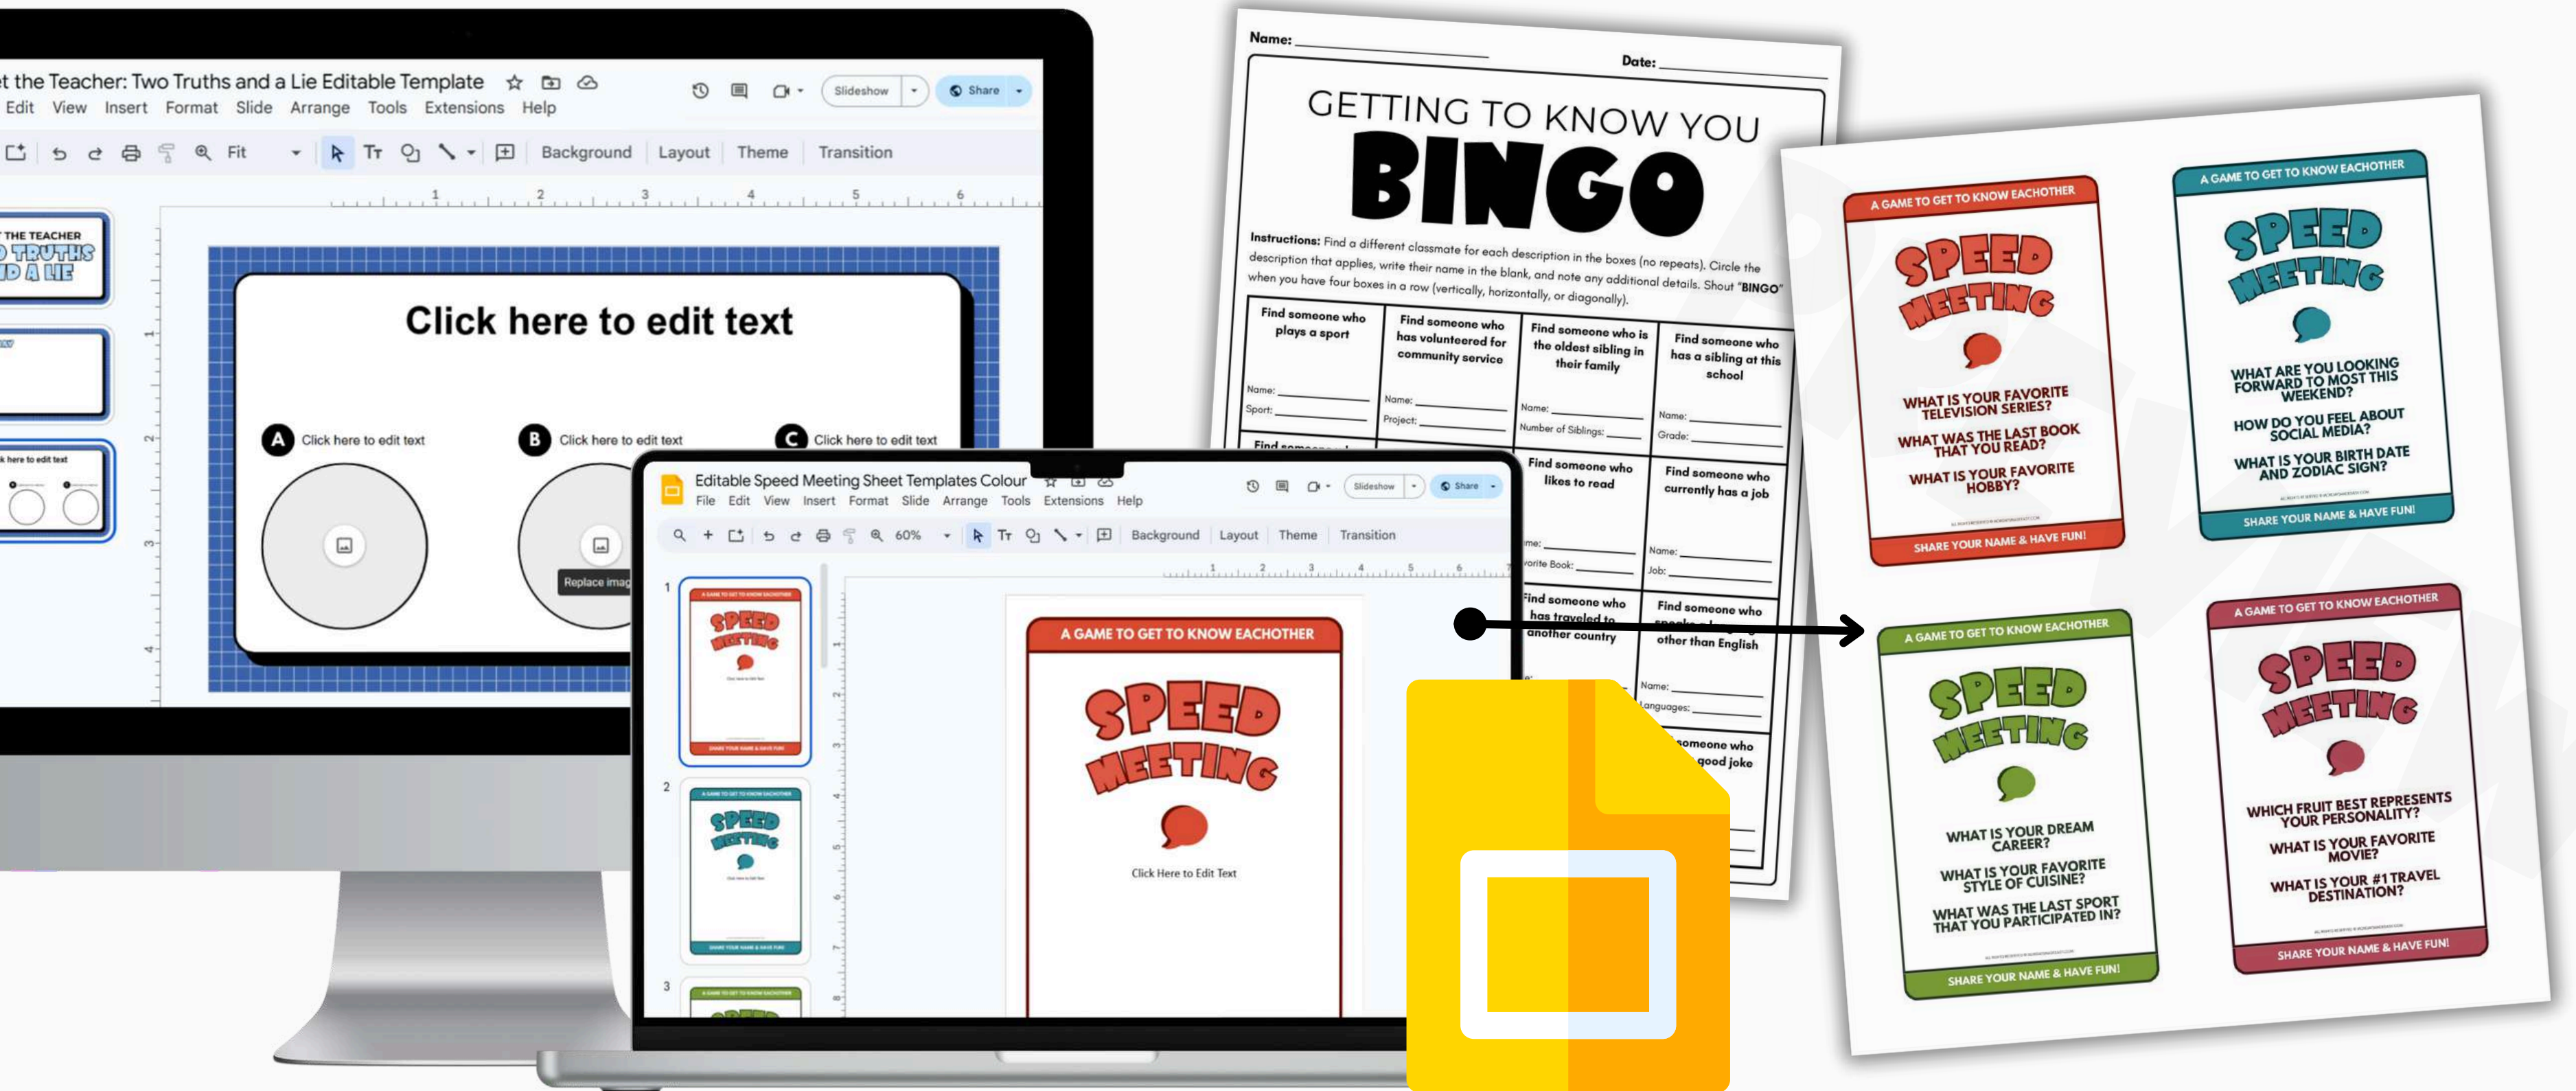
t the Teacher: Two Truths and a Lie Editable Template

Edit View Insert Format Slide Arrange Tools Extensions Help

Slideshow Share

Fit Background Layout Theme Transition

THE TEACHER
TRUTHS
D A LIE

k here to edit text

Click here to edit text

A Click here to edit text

B Click here to edit text

C Click here to edit text

Replace imag

Editable Speed Meeting Sheet Templates Colour

File Edit View Insert Format Slide Arrange Tools Extensions Help

Slideshow Share

60% Background Layout Theme Transition

1

2

3

A GAME TO GET TO KNOW EACHOTHER

SPEED MEETING

Click Here to Edit Text

Name:

Date:

GETTING TO KNOW YOU

BINGO

Instructions: Find a different classmate for each description in the boxes (no repeats). Circle the description that applies, write their name in the blank, and note any additional details. Shout "BINGO" when you have four boxes in a row (vertically, horizontally, or diagonally).

| Find someone who plays a sport Name: Sport: | Find someone who has volunteered for community service Name: Project: | Find someone who is the oldest sibling in their family Name: Number of Siblings: | Find someone who has a sibling at this school Name: Grade: |
|---|---|---|---|
| Find someone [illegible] | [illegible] | Find someone who likes to read Name: Favorite Book: | Find someone who currently has a job Name: Job: |
| | | Find someone who has traveled to another country | Find someone who speaks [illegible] other than English Name: Languages: |
| | | | someone who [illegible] good joke |

A GAME TO GET TO KNOW EACHOTHER

SPEED MEETING

WHAT IS YOUR FAVORITE TELEVISION SERIES?

WHAT WAS THE LAST BOOK THAT YOU READ?

WHAT IS YOUR FAVORITE HOBBY?

SHARE YOUR NAME & HAVE FUN!

A GAME TO GET TO KNOW EACHOTHER

SPEED MEETING

WHAT ARE YOU LOOKING FORWARD TO MOST THIS WEEKEND?

HOW DO YOU FEEL ABOUT SOCIAL MEDIA?

WHAT IS YOUR BIRTH DATE AND ZODIAC SIGN?

SHARE YOUR NAME & HAVE FUN!

A GAME TO GET TO KNOW EACHOTHER

SPEED MEETING

WHAT IS YOUR DREAM CAREER?

WHAT IS YOUR FAVORITE STYLE OF CUISINE?

WHAT WAS THE LAST SPORT THAT YOU PARTICIPATED IN?

SHARE YOUR NAME & HAVE FUN!

A GAME TO GET TO KNOW EACHOTHER

SPEED MEETING

WHICH FRUIT BEST REPRESENTS YOUR PERSONALITY?

WHAT IS YOUR FAVORITE MOVIE?

WHAT IS YOUR #1 TRAVEL DESTINATION?

SHARE YOUR NAME & HAVE FUN!